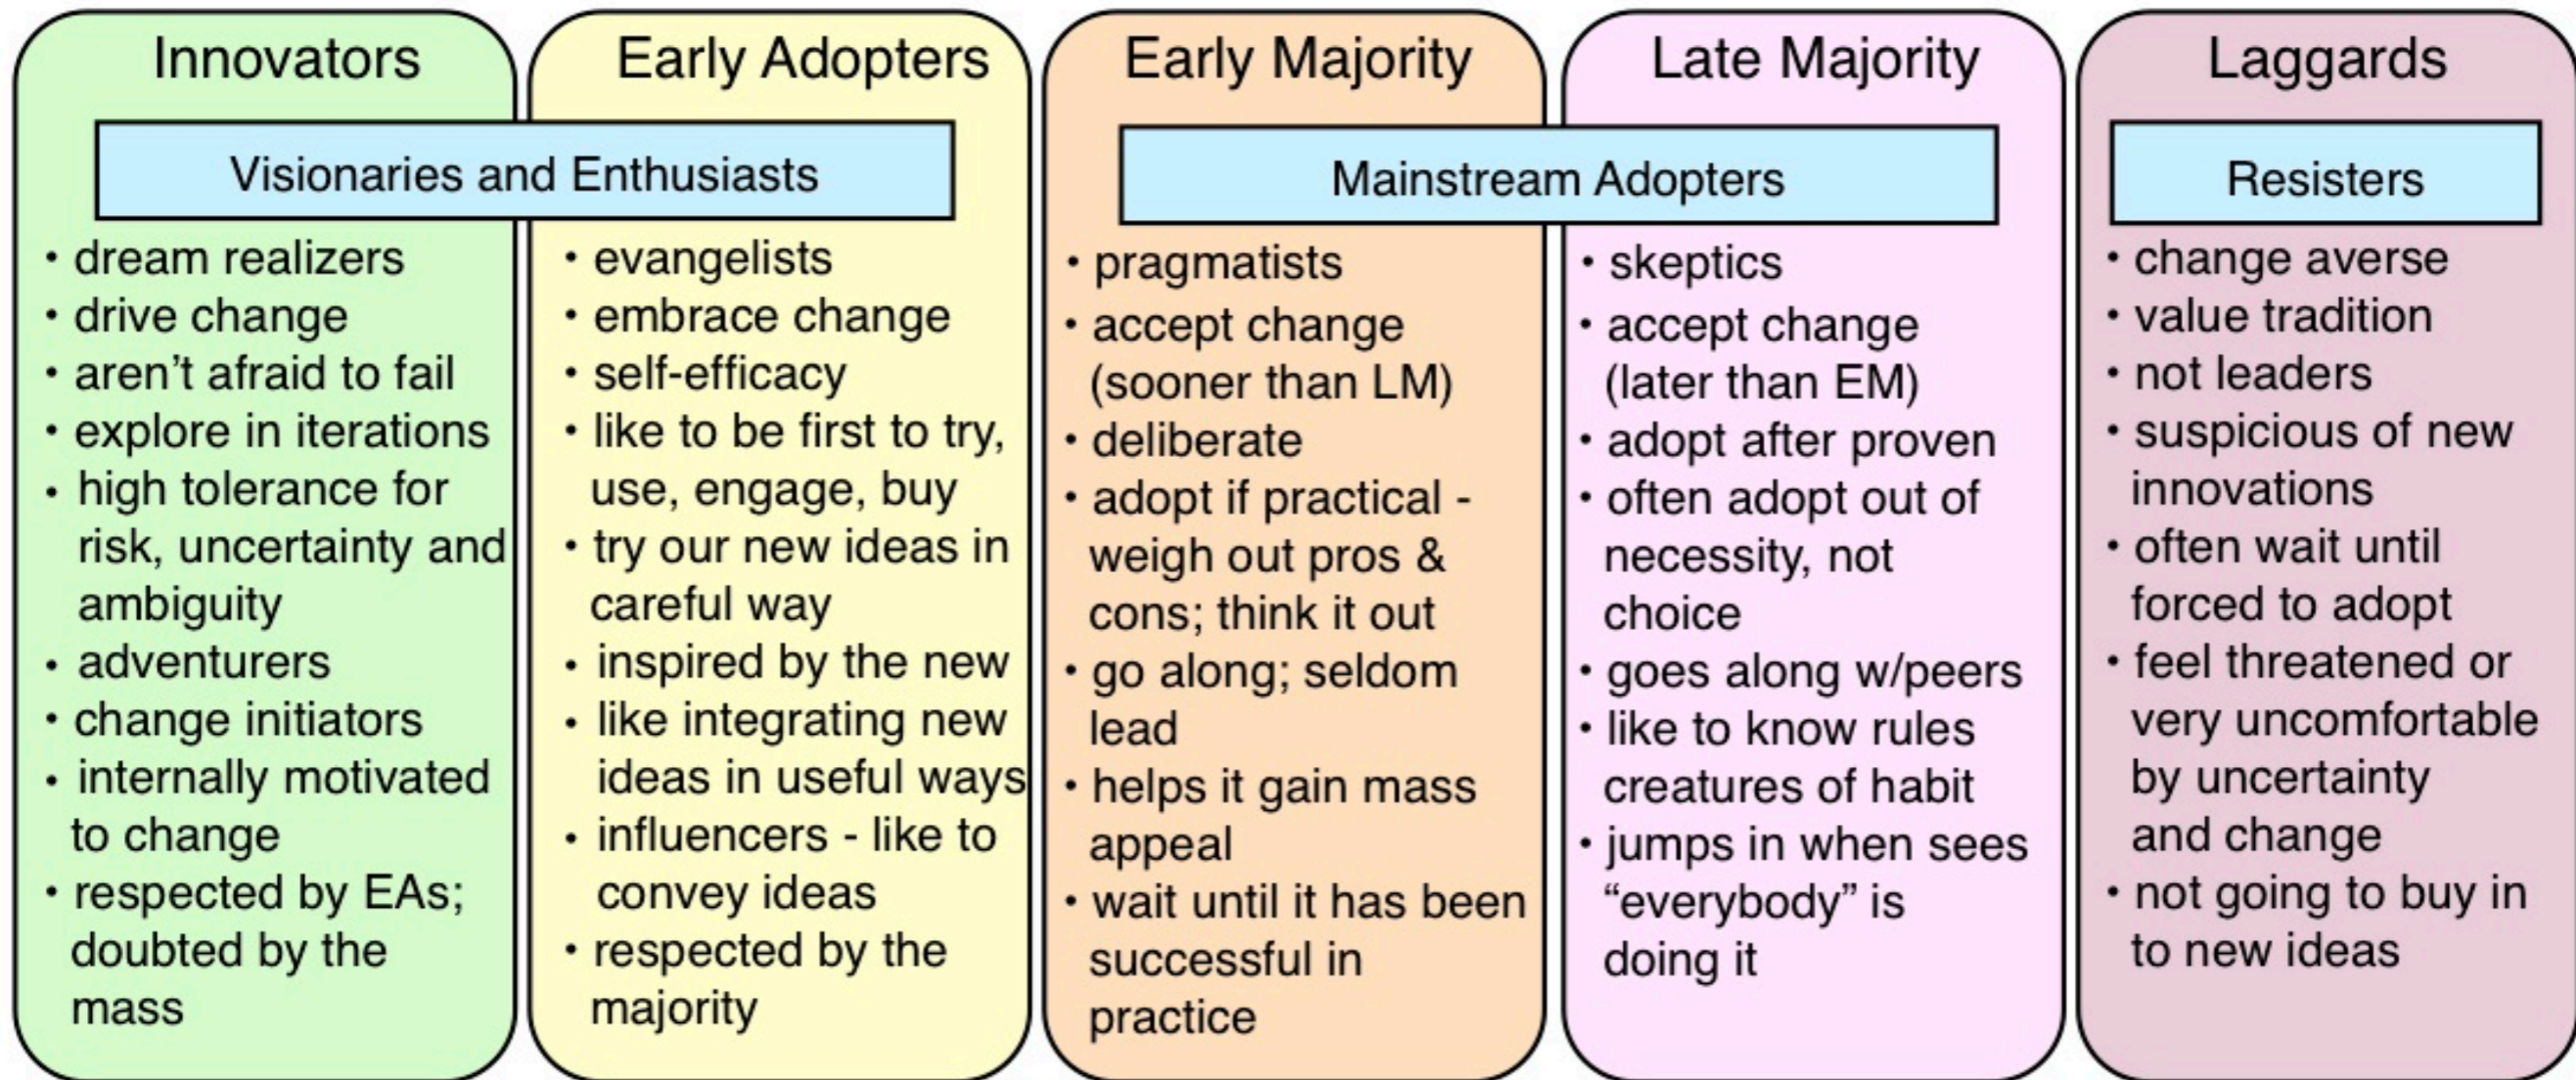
Innovators

Early Adopters

Visionaries and Enthusiasts

• dream realizers
• drive change
• aren't afraid to fail
• explore in iterations
• high tolerance for risk, uncertainty and ambiguity
• adventurers
• change initiators
• internally motivated to change
• respected by EAs; doubted by the mass

• evangelists
• embrace change
• self-efficacy
• like to be first to try, use, engage, buy
• try our new ideas in careful way
• inspired by the new
• like integrating new ideas in useful ways
• influencers - like to convey ideas
• respected by the majority

Early Majority

Late Majority

Mainstream Adopters

• pragmatists
• accept change (sooner than LM)
• deliberate
• adopt if practical - weigh out pros & cons; think it out
• go along; seldom lead
• helps it gain mass appeal
• wait until it has been successful in practice

• skeptics
• accept change (later than EM)
• adopt after proven
• often adopt out of necessity, not choice
• goes along w/peers
• like to know rules creatures of habit
• jumps in when sees "everybody" is doing it

Laggards

Resisters

• change averse
• value tradition
• not leaders
• suspicious of new innovations
• often wait until forced to adopt
• feel threatened or very uncomfortable by uncertainty and change
• not going to buy in to new ideas